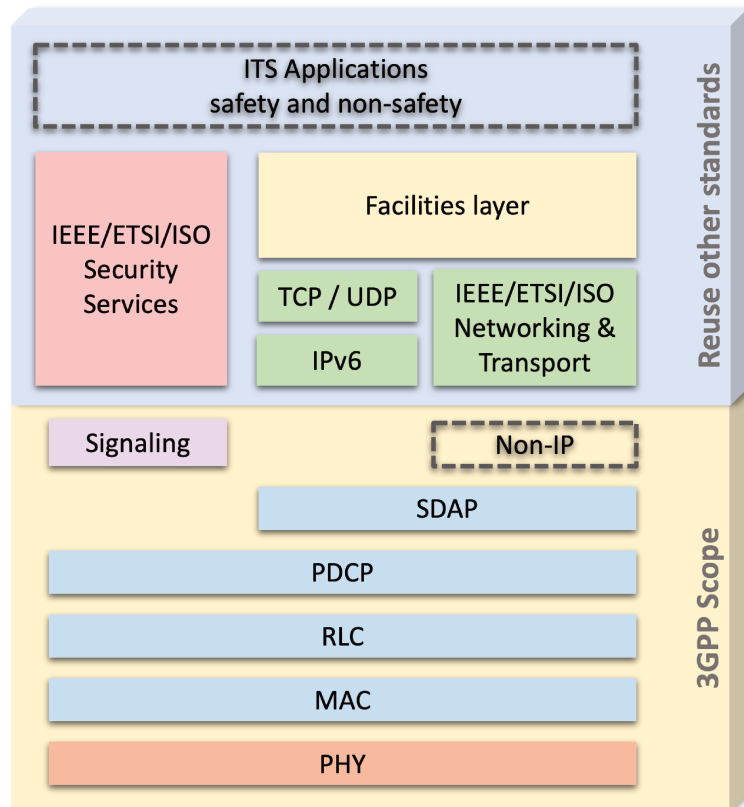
ITS Applications
safety and non-safety

IEEE/ETSI/ISO Security Services

Facilities layer

TCP / UDP

IPv6

IEEE/ETSI/ISO Networking & Transport

Reuse other standards

Signaling

Non-IP

SDAP

PDCP

RLC

MAC

PHY

3GPP Scope